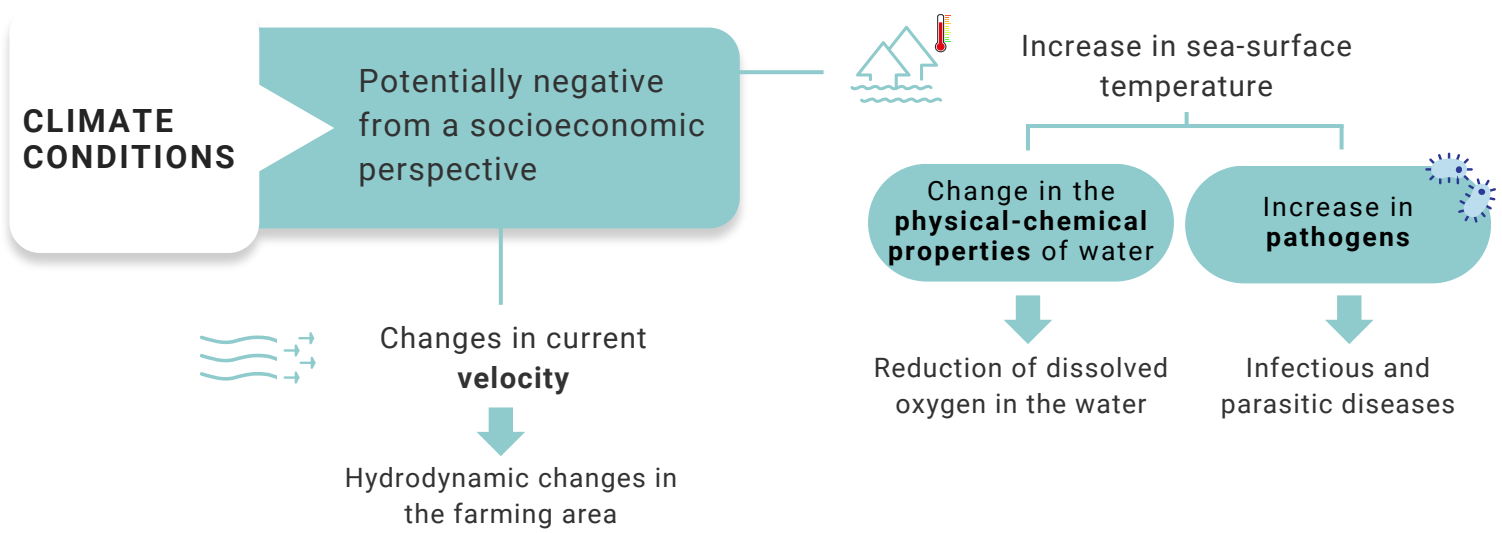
CLIMATE CONDITIONS

Potentially negative from a socioeconomic perspective

Increase in sea-surface temperature

Change in the **physical-chemical properties** of water

Reduction of dissolved oxygen in the water

Increase in **pathogens**

Infectious and parasitic diseases

Changes in current **velocity**

Hydrodynamic changes in the farming area